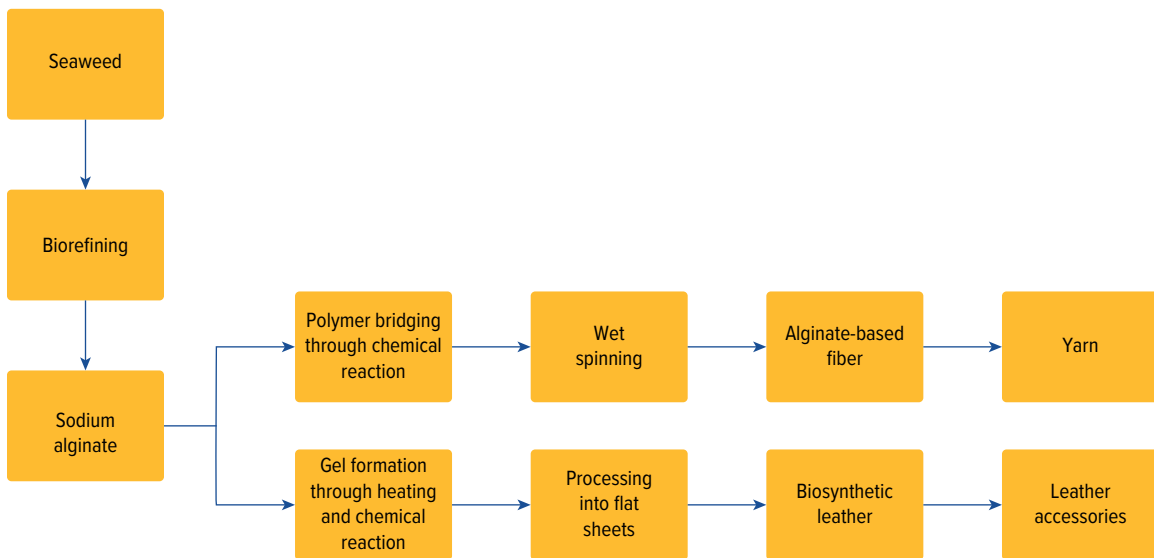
Seaweed

Biorefining

Sodium alginate

Polymer bridging through chemical reaction

Wet spinning

Alginate-based fiber

Yarn

Gel formation through heating and chemical reaction

Processing into flat sheets

Biosynthetic leather

Leather accessories